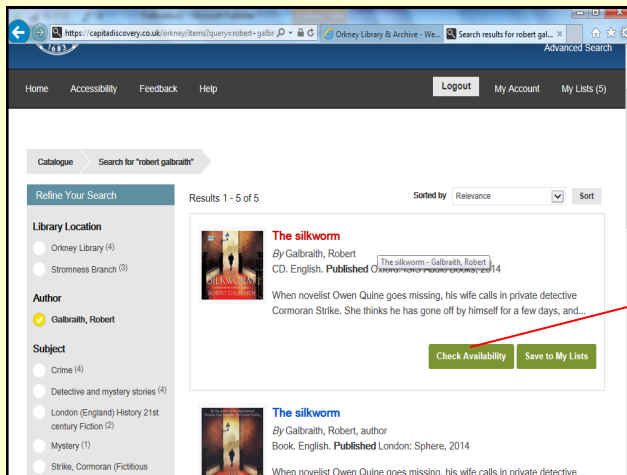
https://capitadiscovery.co.uk/orkney/items?query=robert+galbr

Orkney Library & Archive - We...

Search results for robert gal...

Advanced Search

Home Accessibility Feedback Help

Logout My Account My Lists (5)

Catalogue Search for "robert galbraith"

Refine Your Search

Library Location

Orkney Library (4)

Stromness Branch (3)

Author

Galbraith, Robert

Subject

Crime (4)

Detective and mystery stories (4)

London (England) History 21st century Fiction (2)

Mystery (1)

Strike, Cormoran (Fictitious

Results 1 - 5 of 5

Sorted by Relevance Sort

The silkworm

By Galbraith, Robert

The silkworm - Galbraith, Robert

CD. English. Published Oxford: ISIS Audio Books, 2014

When novelist Owen Quine goes missing, his wife calls in private detective Cormoran Strike. She thinks he has gone off by himself for a few days, and...

Check Availability Save to My Lists

The silkworm

By Galbraith, Robert, author

Book. English. Published London: Sphere, 2014

When novelist Owen Quine goes missing, his wife calls in private detective